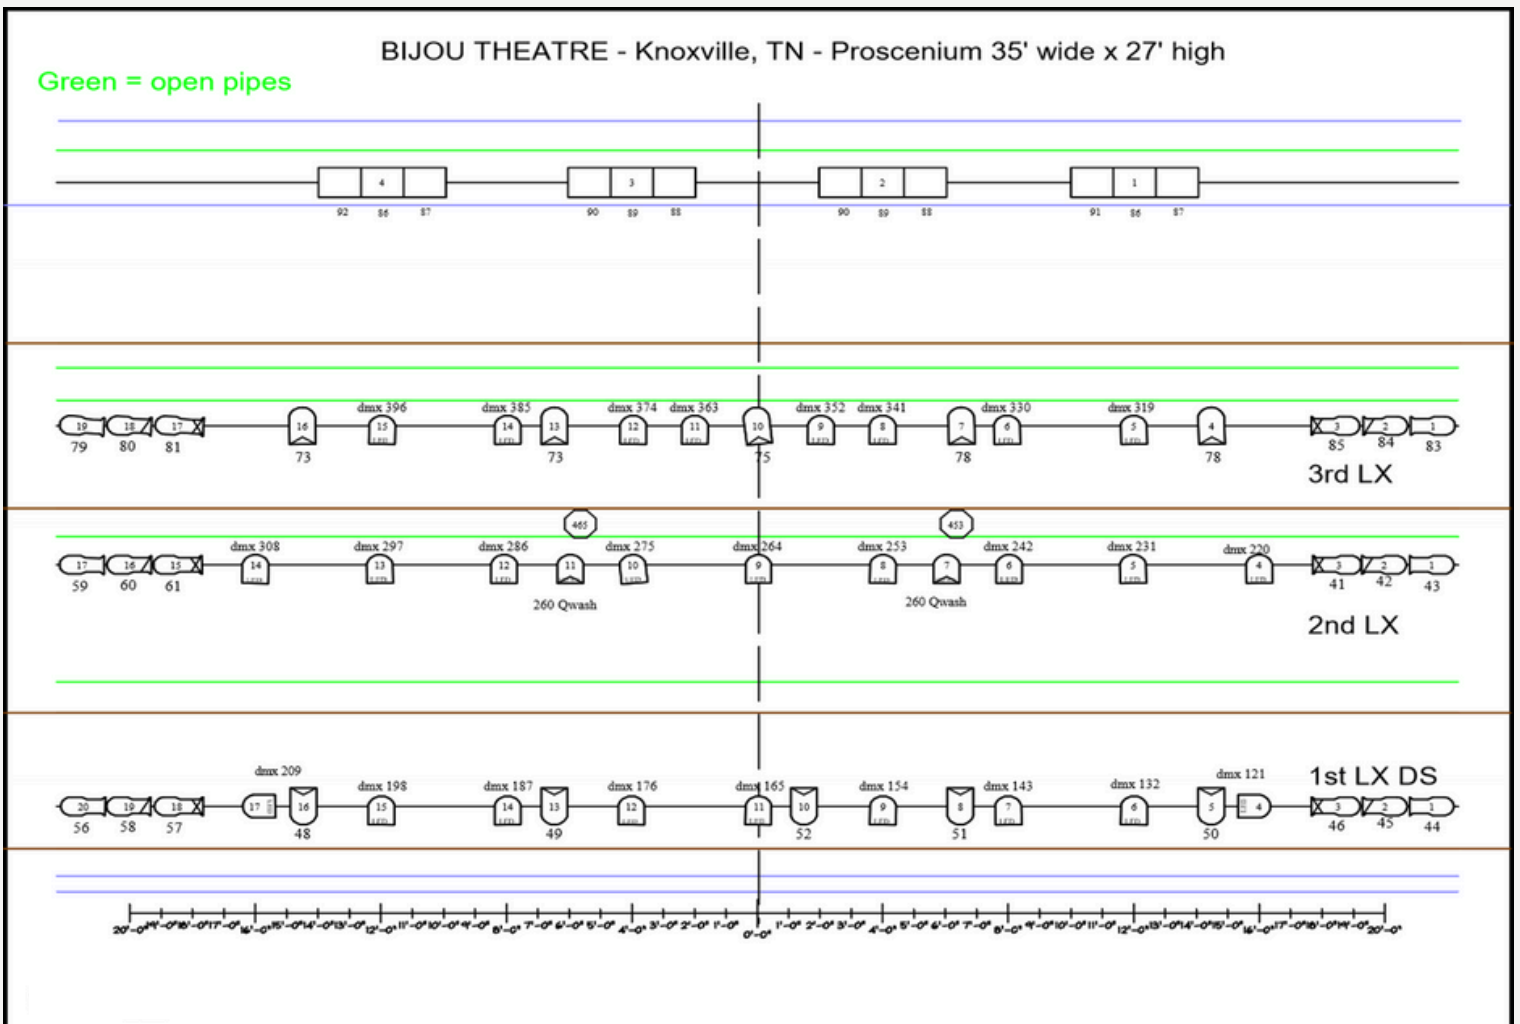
BIJOU THEATRE - Knoxville, TN - Proscenium 35' wide x 27' high

Green = open pipes

4 3 2 1

92 86 87 90 89 88 90 89 88 91 86 87

dmx 396 dmx 385 dmx 374 dmx 363 dmx 352 dmx 341 dmx 330 dmx 319

19 18 17 16 15 14 13 12 11 10 9 8 7 6 5 4 3 2 1

79 80 81 73 73 75 78 78 85 84 83

3rd LX

465 453

dmx 308 dmx 297 dmx 286 dmx 275 dmx 264 dmx 253 dmx 242 dmx 231 dmx 220

17 16 15 14 13 12 11 10 9 8 7 6 5 4 3 2 1

59 60 61 41 42 43

260 Qwash 260 Qwash

2nd LX

dmx 209 dmx 198 dmx 187 dmx 176 dmx 165 dmx 154 dmx 143 dmx 132 dmx 121

1st LX DS

20 19 18 17 16 15 14 13 12 11 10 9 8 7 6 5 4 3 2 1

56 58 57 48 49 52 51 50 46 45 44

20'-0" 19'-0" 18'-0" 17'-0" 16'-0" 15'-0" 14'-0" 13'-0" 12'-0" 11'-0" 10'-0" 9'-0" 8'-0" 7'-0" 6'-0" 5'-0" 4'-0" 3'-0" 2'-0" 1'-0" 0'-0" 1'-0" 2'-0" 3'-0" 4'-0" 5'-0" 6'-0" 7'-0" 8'-0" 9'-0" 10'-0" 11'-0" 12'-0" 13'-0" 14'-0" 15'-0" 16'-0" 17'-0" 18'-0" 19'-0" 20'-0"